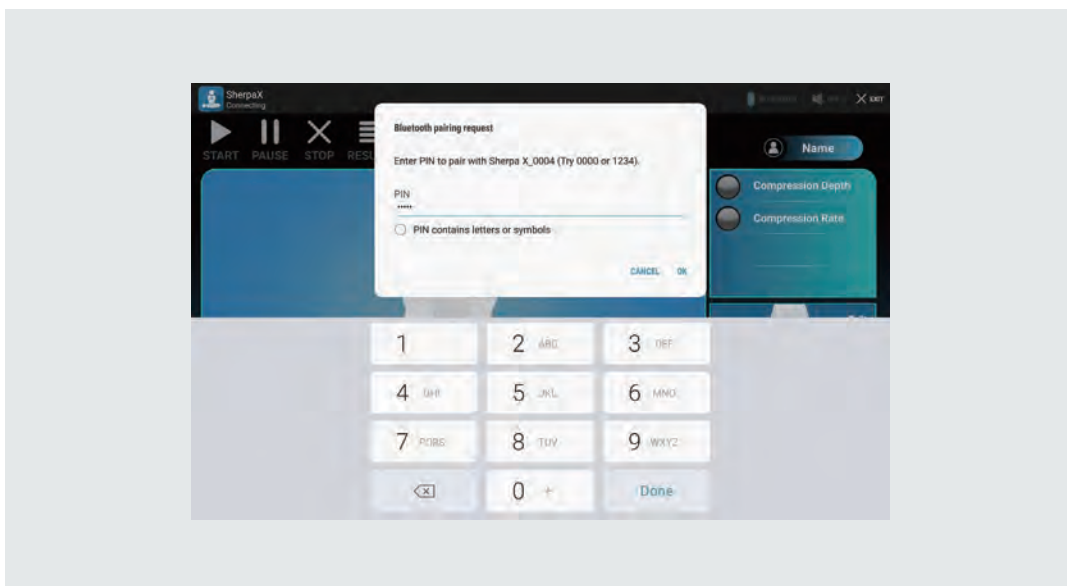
SherpaX
Connecting

START PAUSE STOP RESU

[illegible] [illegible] EXIT

Name

Compression Depth

Compression Rate

Bluetooth pairing request

Enter PIN to pair with Sherpa X_0004 (Try 0000 or 1234).

PIN
•••••

PIN contains letters or symbols

CANCEL OK

1
2 ABC
3 DEF
4 GHI
5 JKL
6 MNO
7 PQRS
8 TUV
9 WXYZ
0 +
Done